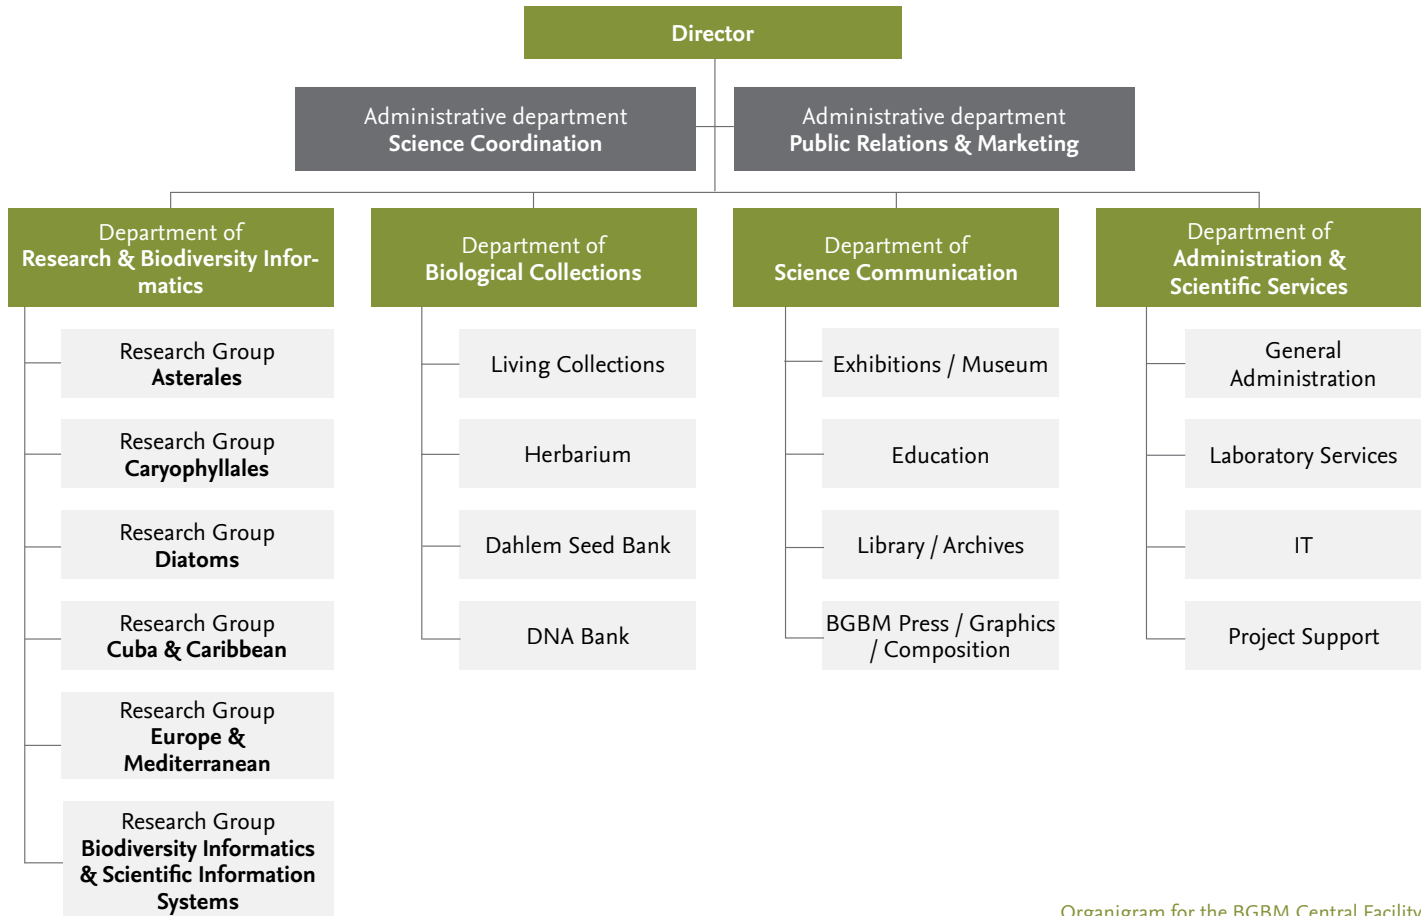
Director

Administrative department
Science Coordination

Administrative department
Public Relations & Marketing

Department of
Research & Biodiversity Informatics

Research Group
Asterales

Research Group
Caryophyllales

Research Group
Diatoms

Research Group
Cuba & Caribbean

Research Group
Europe & Mediterranean

Research Group
Biodiversity Informatics & Scientific Information Systems

Department of
Biological Collections

Living Collections

Herbarium

Dahlem Seed Bank

DNA Bank

Department of
Science Communication

Exhibitions / Museum

Education

Library / Archives

BGBM Press / Graphics / Composition

Department of
Administration & Scientific Services

General Administration

Laboratory Services

IT

Project Support

Organigram for the BGBM Central Facility